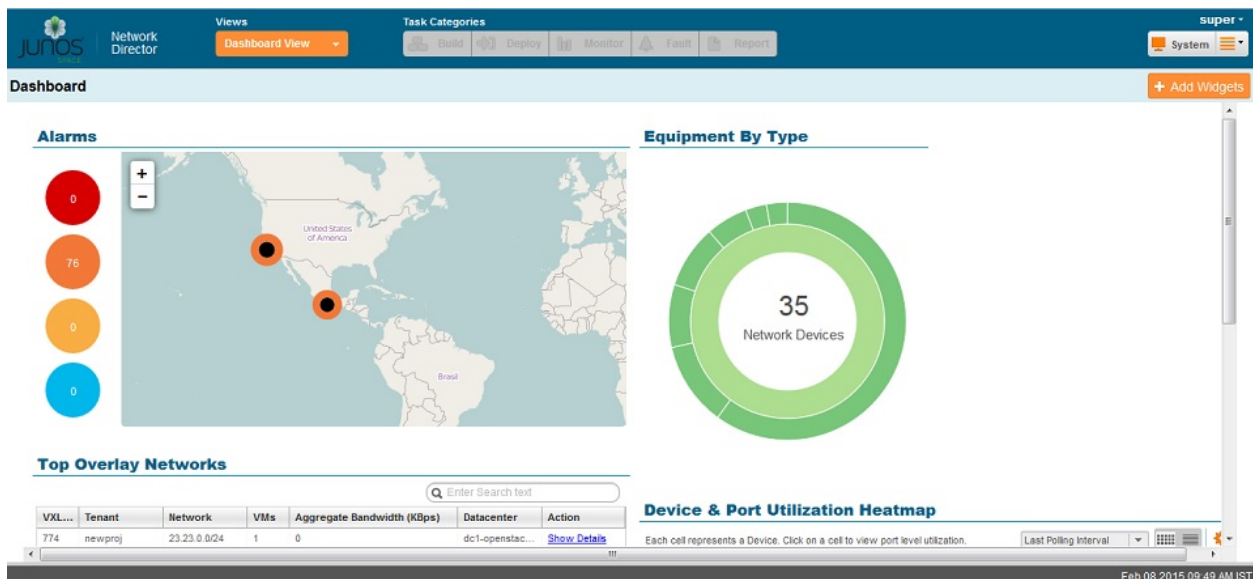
JUNOS SPACE
Network Director

Views
Dashboard View

Task Categories
Build | Deploy | Monitor | Fault | Report

super
System

Dashboard

+ Add Widgets

Alarms

0
76
0
0

+
−

United States of America
Brasil

Equipment By Type

35
Network Devices

Top Overlay Networks

Enter Search text

| VXL... | Tenant | Network | VMs | Aggregate Bandwidth (KBps) | Datacenter | Action |
|---|---|---|---|---|---|---|
| 774 | newproj | 23.23.0.0/24 | 1 | 0 | dc1-openstac... | Show Details |

Device & Port Utilization Heatmap

Each cell represents a Device. Click on a cell to view port level utilization.

Last Polling Interval

Feb 08 2015 09:49 AM IST